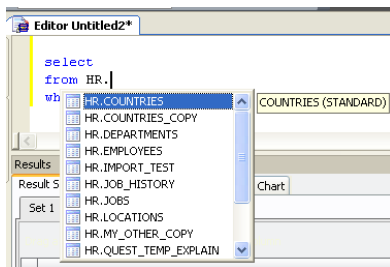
Editor Untitled2*

select
from HR.
wh

HR.COUNTRIES
HR.COUNTRIES_COPY
HR.DEPARTMENTS
HR.EMPLOYEES
HR.IMPORT_TEST
HR.JOB_HISTORY
HR.JOBS
HR.LOCATIONS
HR.MY_OTHER_COPY
HR.QUEST_TEMP_EXPLAIN

COUNTRIES (STANDARD)

Results
Result S
Chart
Set 1